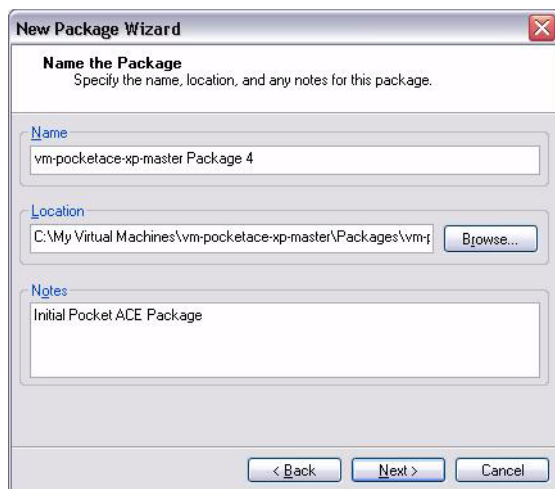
New Package Wizard

Name the Package
Specify the name, location, and any notes for this package.

Name
vm-pocketace-xp-master Package 4

Location
C:\My Virtual Machines\vm-pocketace-xp-master\Packages\vm-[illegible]
Browse...

Notes
Initial Pocket ACE Package

< Back
Next >
Cancel